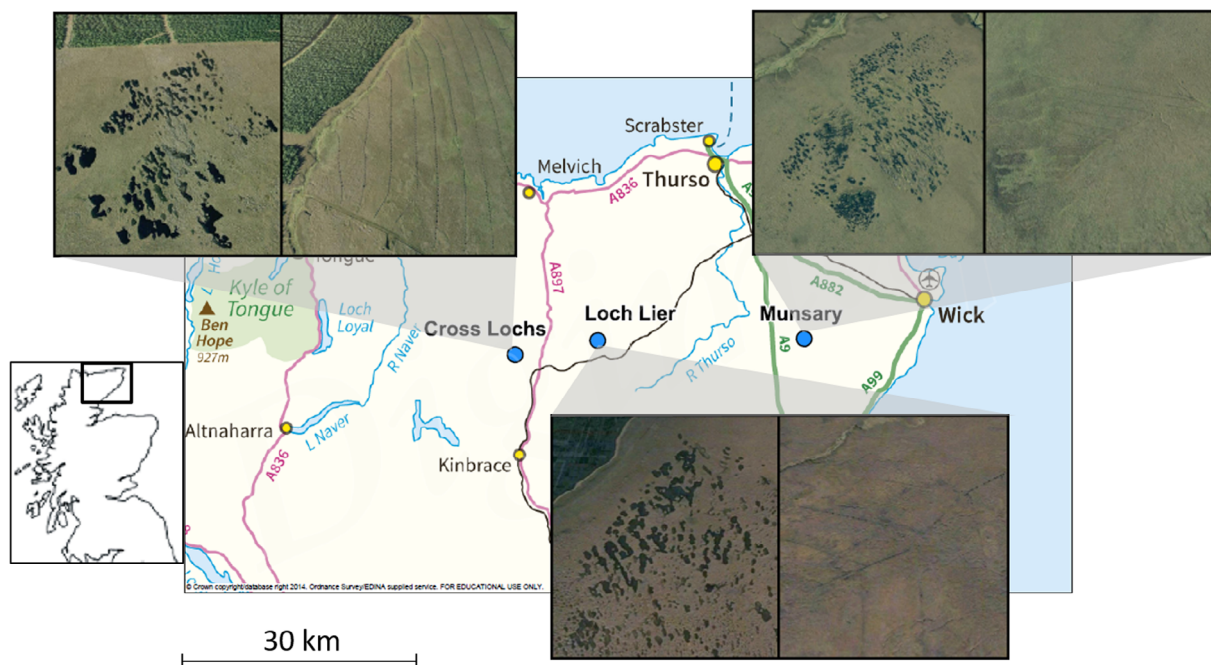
Scrabster
Melvich
Thurso
A836
A897
A882
Tongue
Kyle of Tongue
Ben Hope
927m
Loch Loyal
R Naver
Cross Lochs
Loch Lier
Munsary
Wick
R Thurso
A9
A99
Altnaharra
L Naver
A836
Kinbrace
© Crown copyright/database right 2014. Ordnance Survey/EDINA supplied service. FOR EDUCATIONAL USE ONLY.
30 km